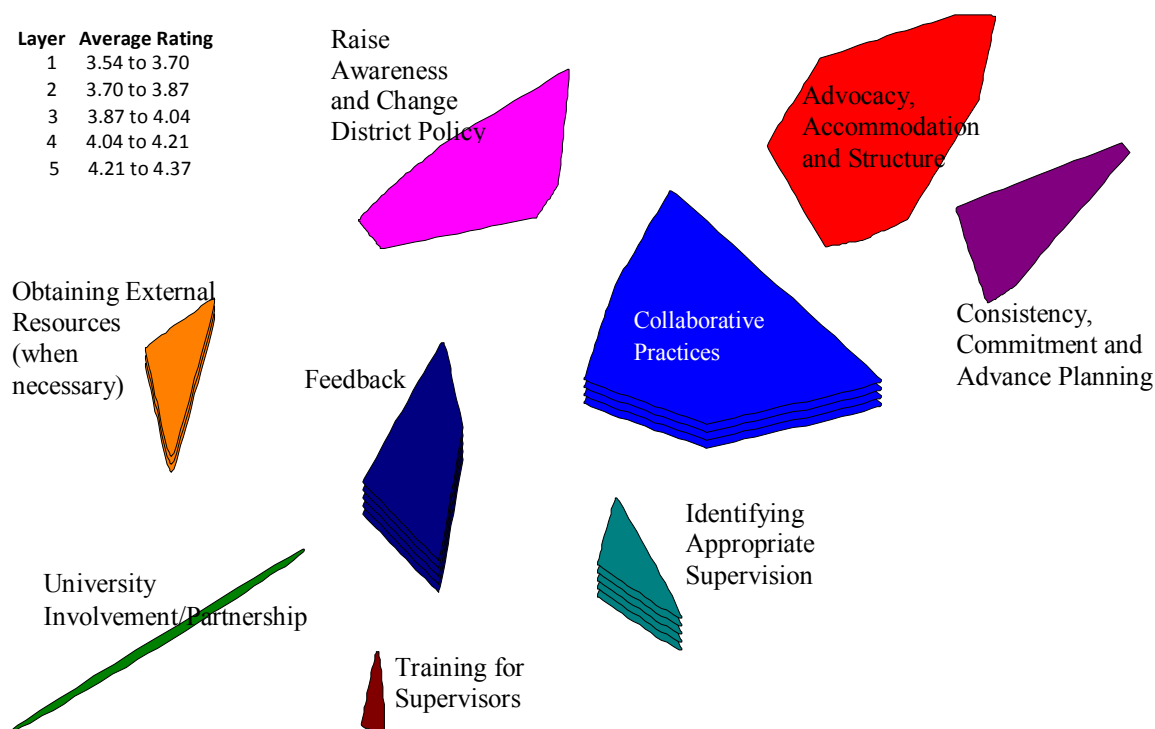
| Layer | Average Rating |
|---|---|
| 1 | 3.54 to 3.70 |
| 2 | 3.70 to 3.87 |
| 3 | 3.87 to 4.04 |
| 4 | 4.04 to 4.21 |
| 5 | 4.21 to 4.37 |

Raise Awareness and Change District Policy

Advocacy, Accommodation and Structure

Obtaining External Resources (when necessary)

Collaborative Practices

Consistency, Commitment and Advance Planning

Feedback

Identifying Appropriate Supervision

University Involvement/Partnership

Training for Supervisors